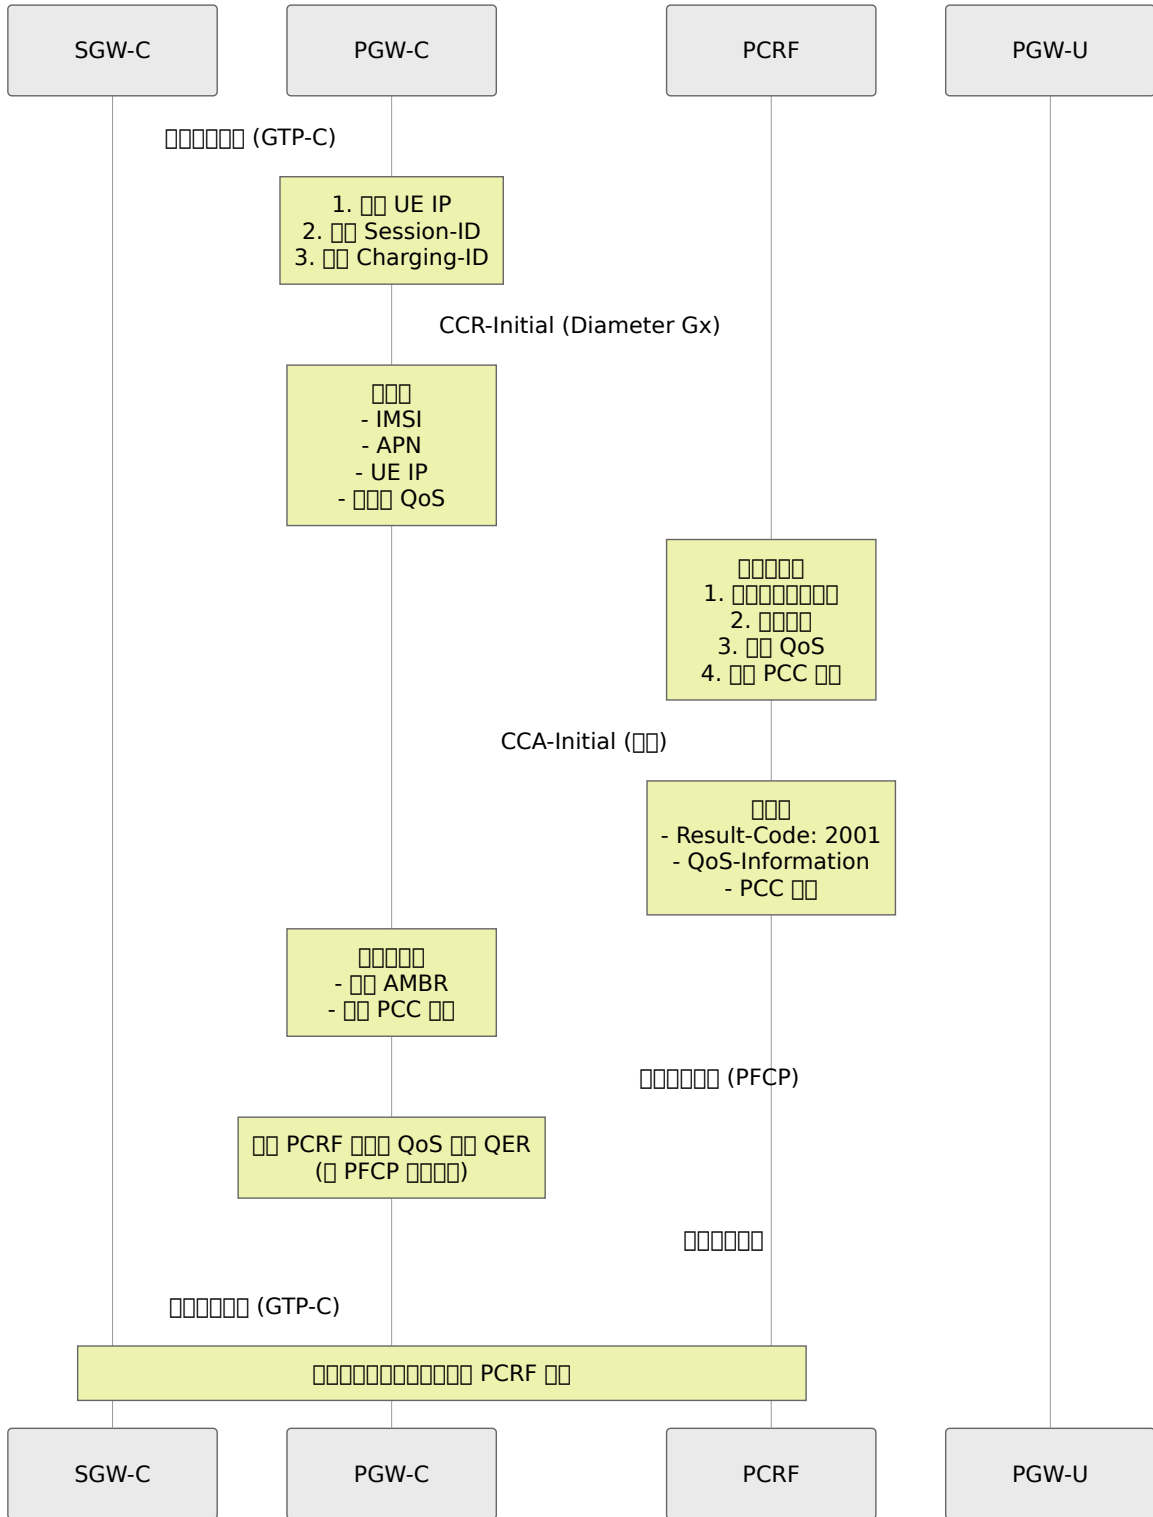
SGW-C

PGW-C

PCRF

PGW-U

□□□□□□ (GTP-C)

1. □□ UE IP
2. □□ Session-ID
3. □□ Charging-ID

CCR-Initial (Diameter Gx)

□□□
- IMSI
- APN
- UE IP
- □□□ QoS

□□□□□
1. □□□□□□□□
2. □□□□
3. □□ QoS
4. □□ PCC □□

CCA-Initial (□□)

□□□
- Result-Code: 2001
- QoS-Information
- PCC □□

□□□□□
- □□ AMBR
- □□ PCC □□

□□□□□□ (PFCP)

□□ PCRF □□□ QoS □□ QER
(□ PFCP □□□□)

□□□□□□

□□□□□□ (GTP-C)

□□□□□□□□□□□□ PCRF □□

SGW-C

PGW-C

PCRF

PGW-U